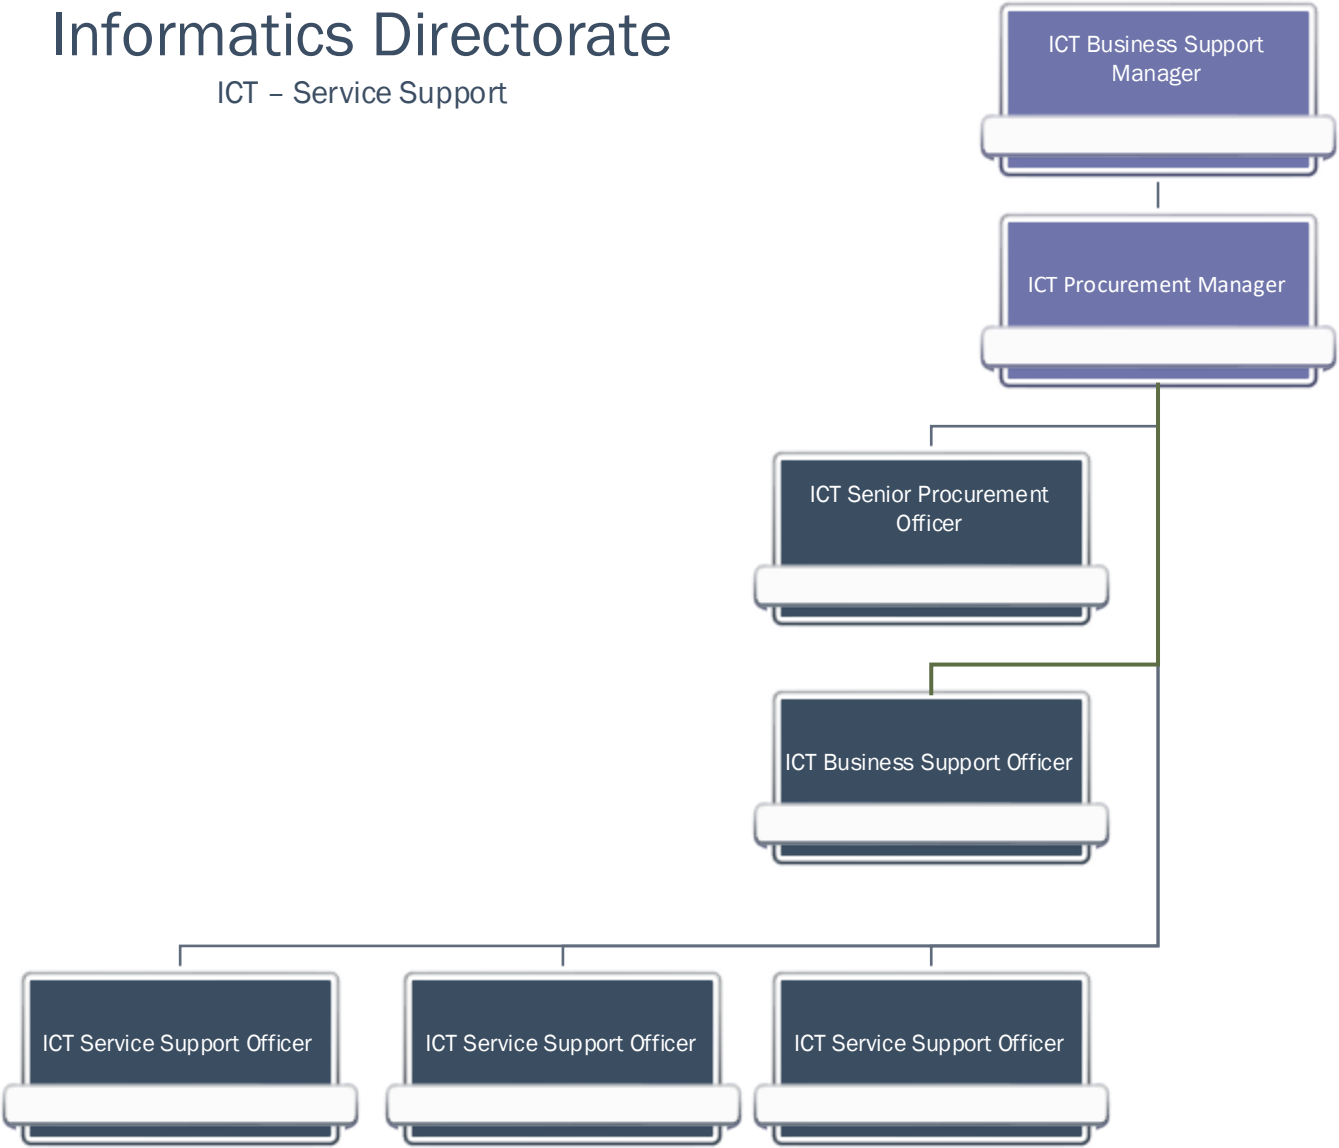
Informatics Directorate
ICT – Service Support

ICT Business Support Manager

ICT Procurement Manager

ICT Senior Procurement Officer

ICT Business Support Officer

ICT Service Support Officer

ICT Service Support Officer

ICT Service Support Officer